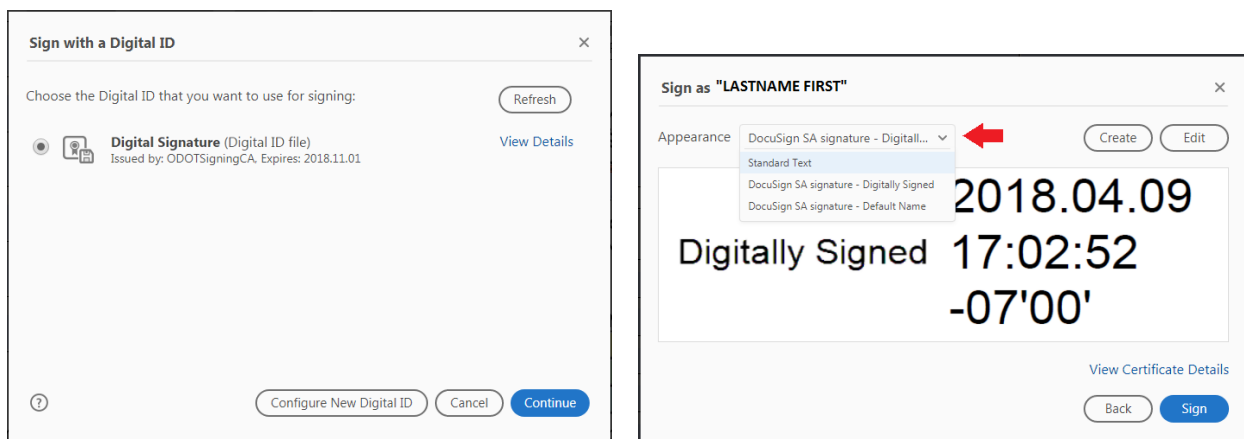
Sign with a Digital ID ×

Choose the Digital ID that you want to use for signing:

Refresh

Digital Signature (Digital ID file)
Issued by: ODOTSigningCA, Expires: 2018.11.01

View Details

?

Configure New Digital ID

Cancel

Continue

Sign as "LASTNAME FIRST" ×

Appearance

DocuSign SA signature - Digitall...

Create

Edit

Standard Text

DocuSign SA signature - Digitally Signed

DocuSign SA signature - Default Name

Digitally Signed

2018.04.09 17:02:52 -07'00'

View Certificate Details

Back

Sign